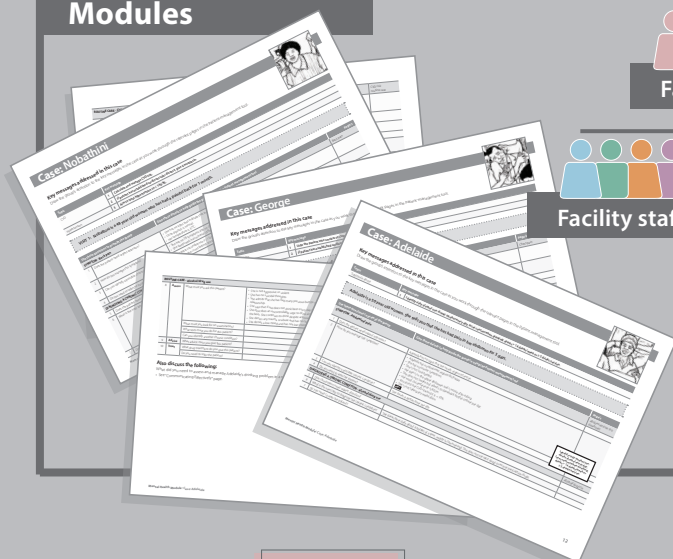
Modules

Case: Nobathini

Key messages addressed in this case

Case: George

Key messages addressed in this case

Case: Adelaide

Key messages addressed in this case

Also discuss the following

Facility staff

Fa

13